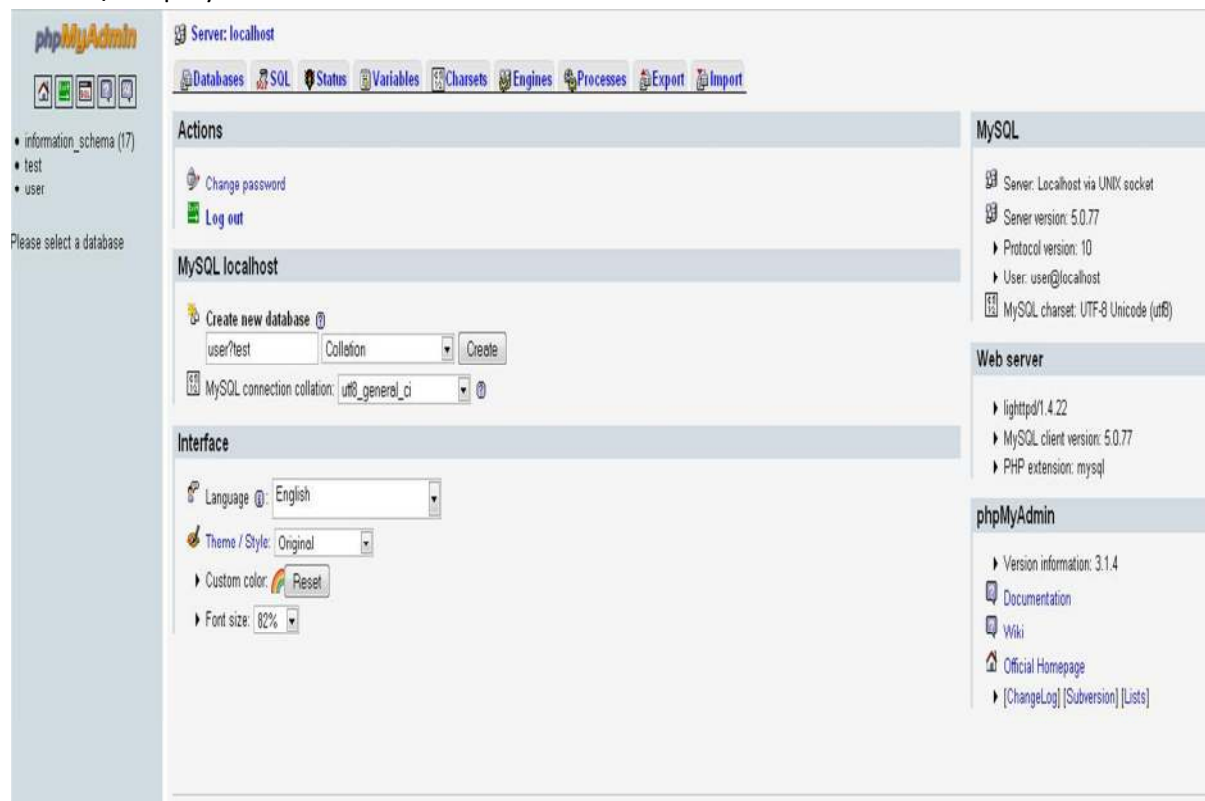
phpMyAdmin

• information_schema (17)
• test
• user

Please select a database

Server: localhost

Databases SQL Status Variables Charsets Engines Processes Export Import

Actions

Change password

Log out

MySQL localhost

Create new database

user?test Collation Create

MySQL connection collation: utf8_general_ci

Interface

Language: English

Theme / Style: Original

Custom color: Reset

Font size: 82%

MySQL

Server: Localhost via UNIX socket

Server version: 5.0.77

Protocol version: 10

User: user@localhost

MySQL charset: UTF-8 Unicode (utf8)

Web server

lighttpd/1.4.22

MySQL client version: 5.0.77

PHP extension: mysql

phpMyAdmin

Version information: 3.1.4

Documentation

Wiki

Official Homepage

[ChangeLog] [Subversion] [Lists]